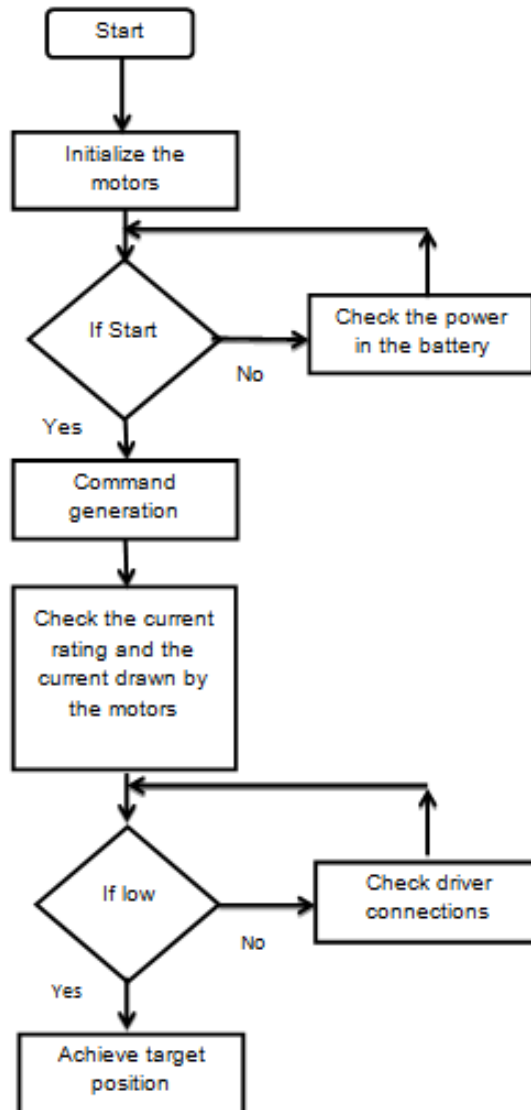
Start

Initialize the motors

If Start

No

Check the power in the battery

Yes

Command generation

Check the current rating and the current drawn by the motors

If low

No

Check driver connections

Yes

Achieve target position